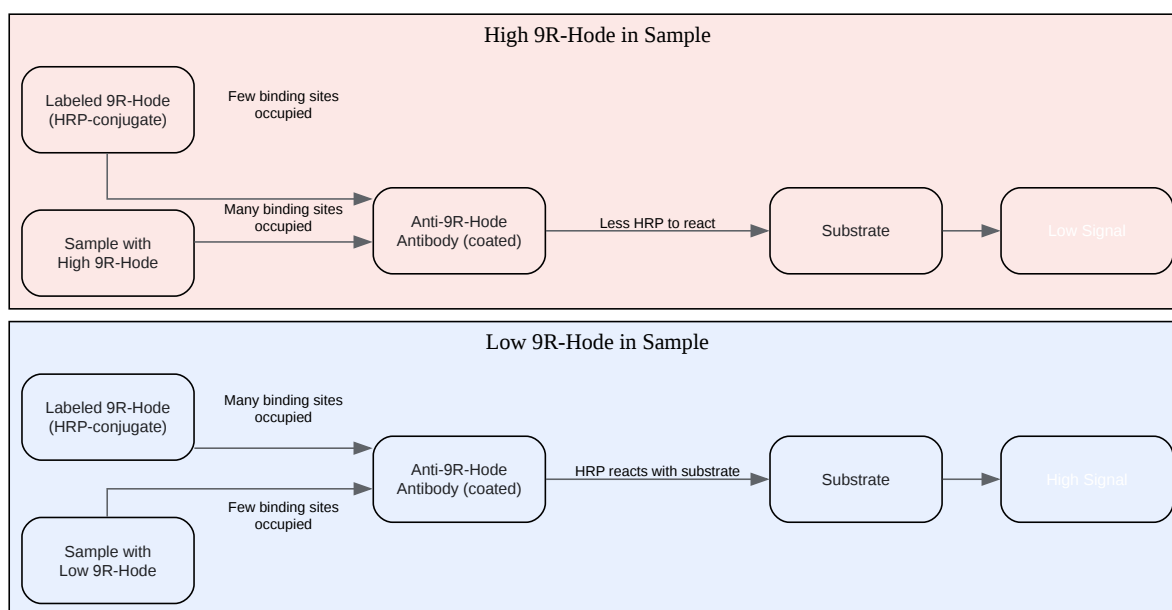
High 9R-Hode in Sample

Labeled 9R-Hode (HRP-conjugate)

Few binding sites occupied

Many binding sites occupied

Sample with High 9R-Hode

Anti-9R-Hode Antibody (coated)

Less HRP to react

Substrate

Low Signal

Low 9R-Hode in Sample

Labeled 9R-Hode (HRP-conjugate)

Many binding sites occupied

Anti-9R-Hode Antibody (coated)

HRP reacts with substrate

Substrate

High Signal

Few binding sites occupied

Sample with Low 9R-Hode